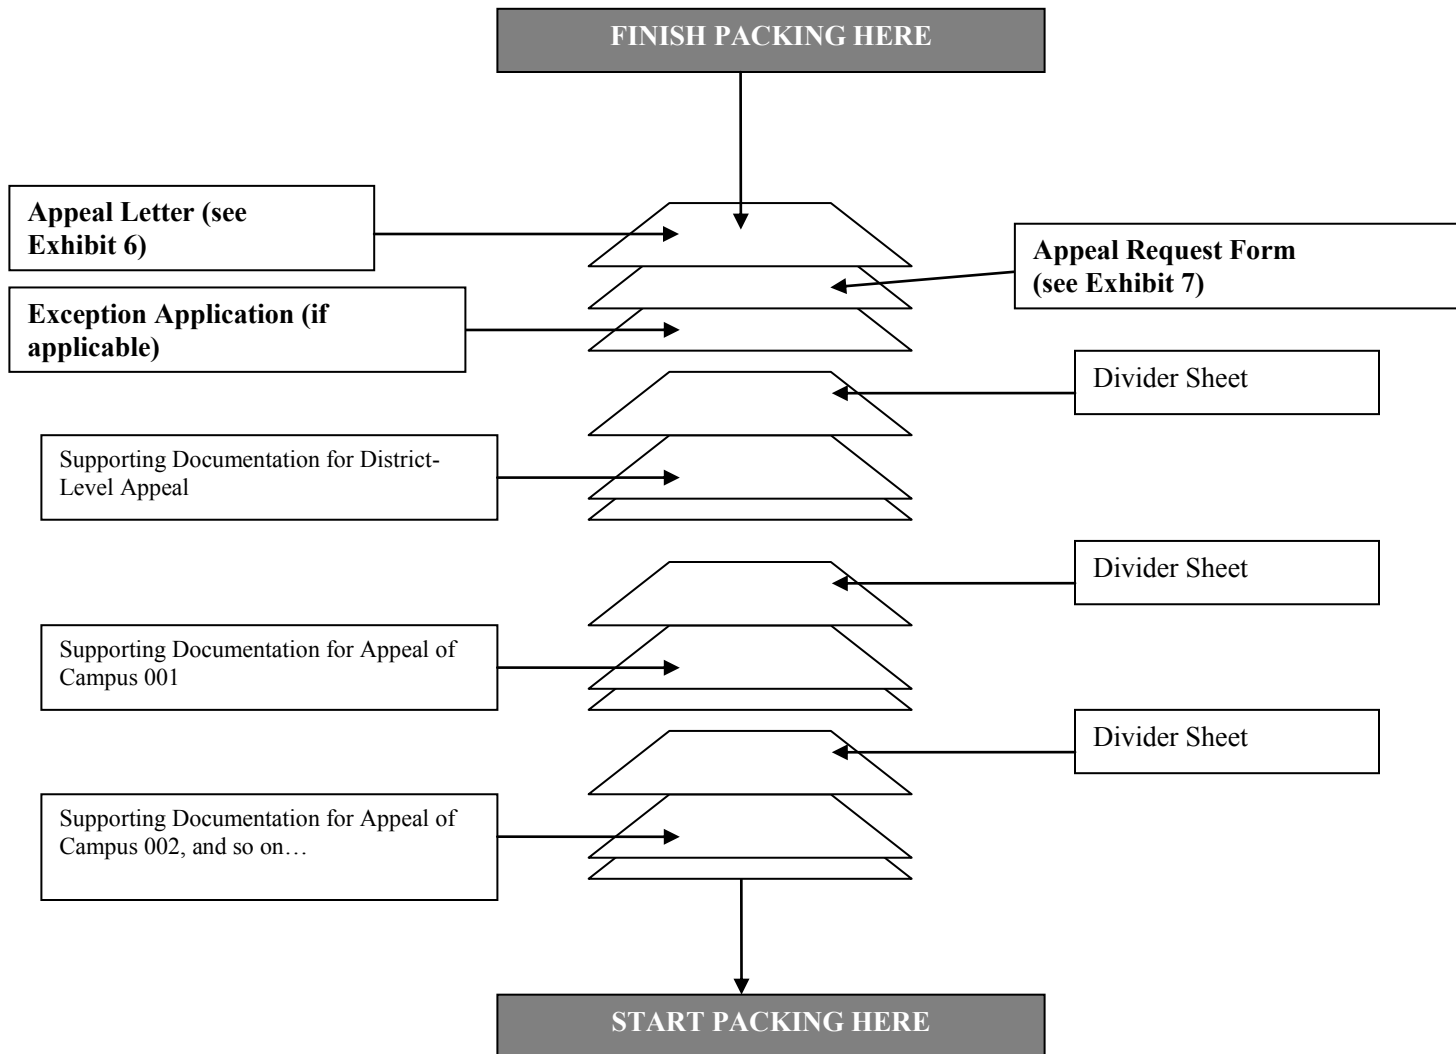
FINISH PACKING HERE

Appeal Letter (see Exhibit 6)

Appeal Request Form (see Exhibit 7)

Exception Application (if applicable)

Divider Sheet

Supporting Documentation for District-Level Appeal

Divider Sheet

Supporting Documentation for Appeal of Campus 001

Divider Sheet

Supporting Documentation for Appeal of Campus 002, and so on…

START PACKING HERE